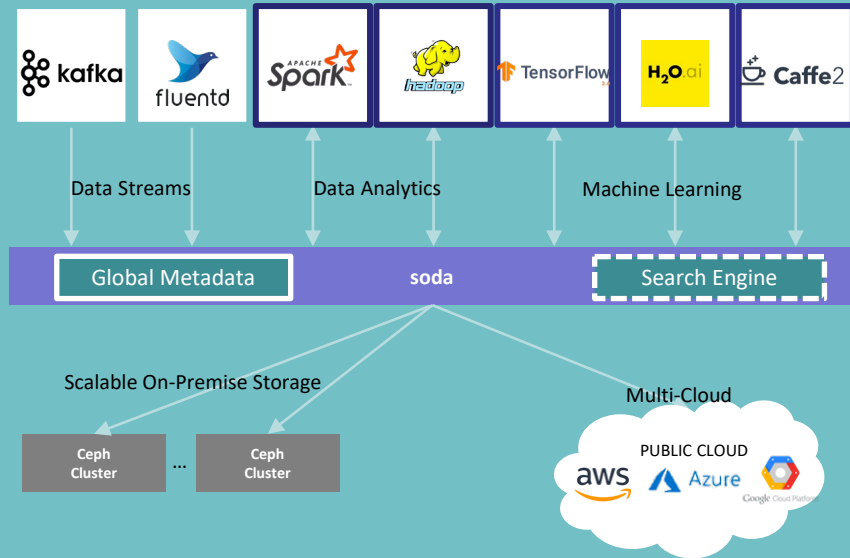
kafka

fluentd

APACHE Spark

hadoop

TensorFlow

H2O.ai

Caffe2

Data Streams

Data Analytics

Machine Learning

Global Metadata

soda

Search Engine

Scalable On-Premise Storage

Multi-Cloud

PUBLIC CLOUD

aws

Azure

Google Cloud Platform

Ceph Cluster

...

Ceph Cluster